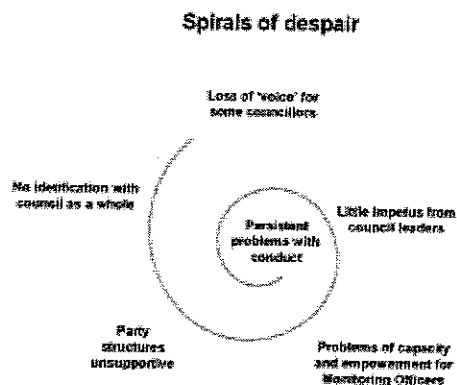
Spirals of despair

Loss of 'voice' for some councillors

No identification with council as a whole

Persistent problems with conduct

Little impetus from council leaders

Party structures unsupportive

Problems of capacity and empowerment for Monitoring Officers